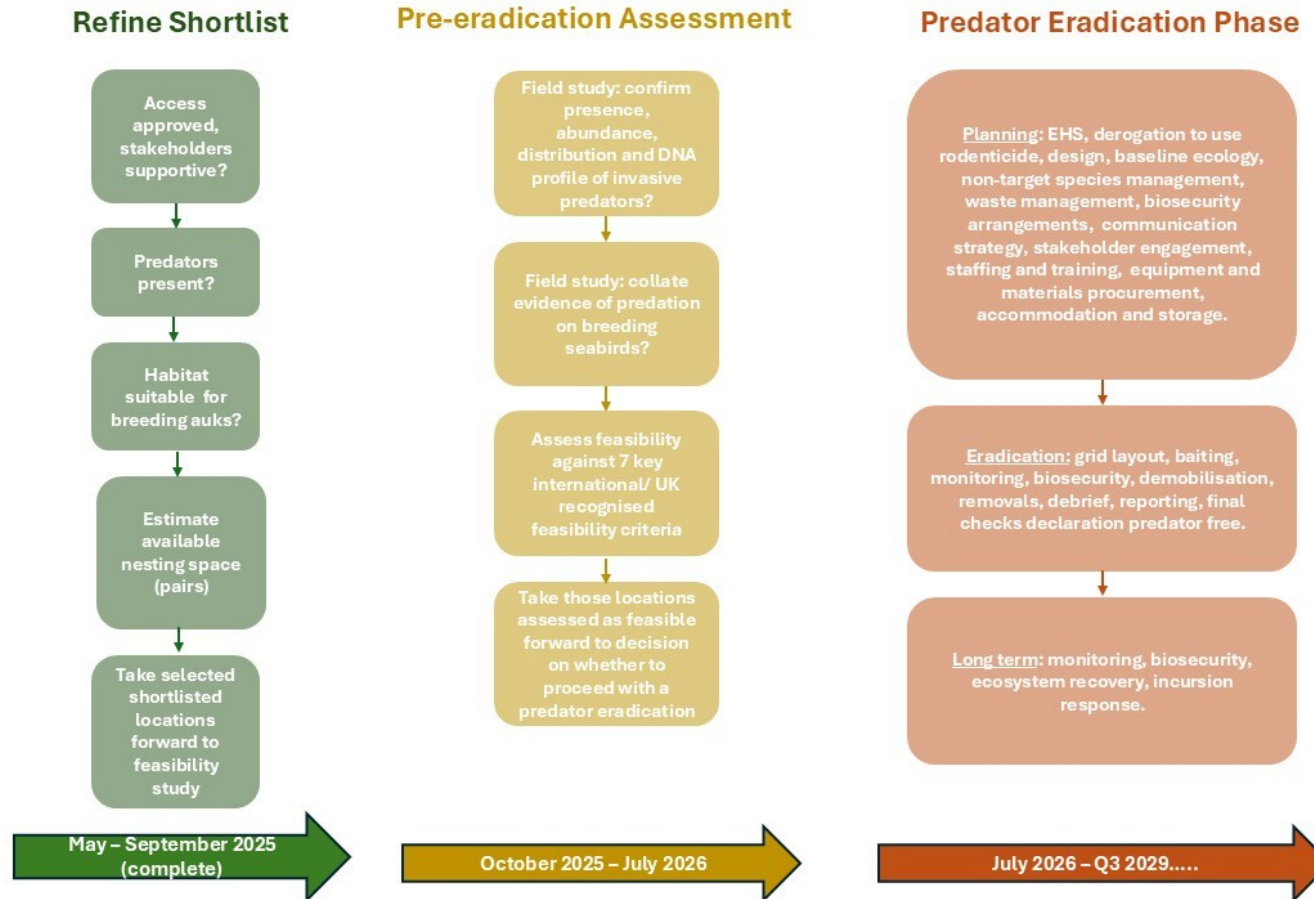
Refine Shortlist

Access approved, stakeholders supportive?

Predators present?

Habitat suitable for breeding auks?

Estimate available nesting space (pairs)

Take selected shortlisted locations forward to feasibility study

May – September 2025 (complete)

Pre-eradication Assessment

Field study: confirm presence, abundance, distribution and DNA profile of invasive predators?

Field study: collate evidence of predation on breeding seabirds?

Assess feasibility against 7 key international/ UK recognised feasibility criteria

Take those locations assessed as feasible forward to decision on whether to proceed with a predator eradication

October 2025 – July 2026

Predator Eradication Phase

Planning: EHS, derogation to use rodenticide, design, baseline ecology, non-target species management, waste management, biosecurity arrangements, communication strategy, stakeholder engagement, staffing and training, equipment and materials procurement, accommodation and storage.

Eradication: grid layout, baiting, monitoring, biosecurity, demobilisation, removals, debrief, reporting, final checks declaration predator free.

Long term: monitoring, biosecurity, ecosystem recovery, incursion response.

July 2026 – Q3 2029.....